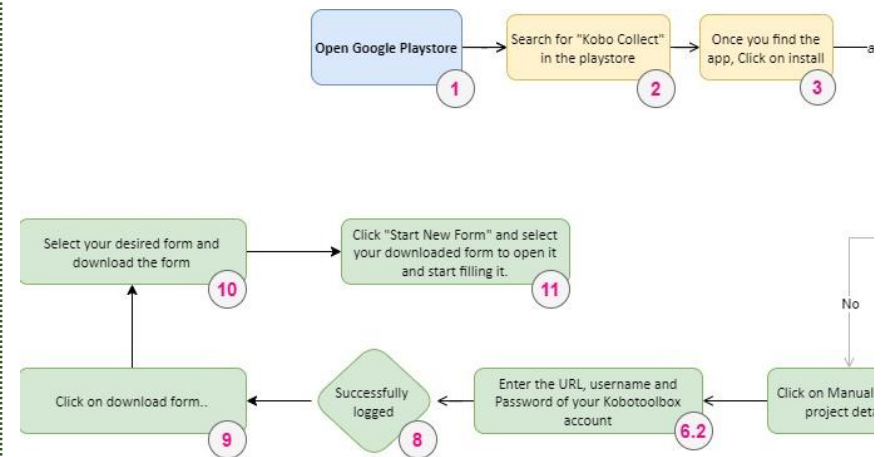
Open Google Playstore

1

Search for "Kobo Collect" in the playstore

2

Once you find the app, Click on install

3

a

Select your desired form and download the form

10

Click "Start New Form" and select your downloaded form to open it and start filling it.

11

No

Click on download form..

9

Successfully logged

8

Enter the URL, username and Password of your Kobotoolbox account

6.2

Click on Manual project deta